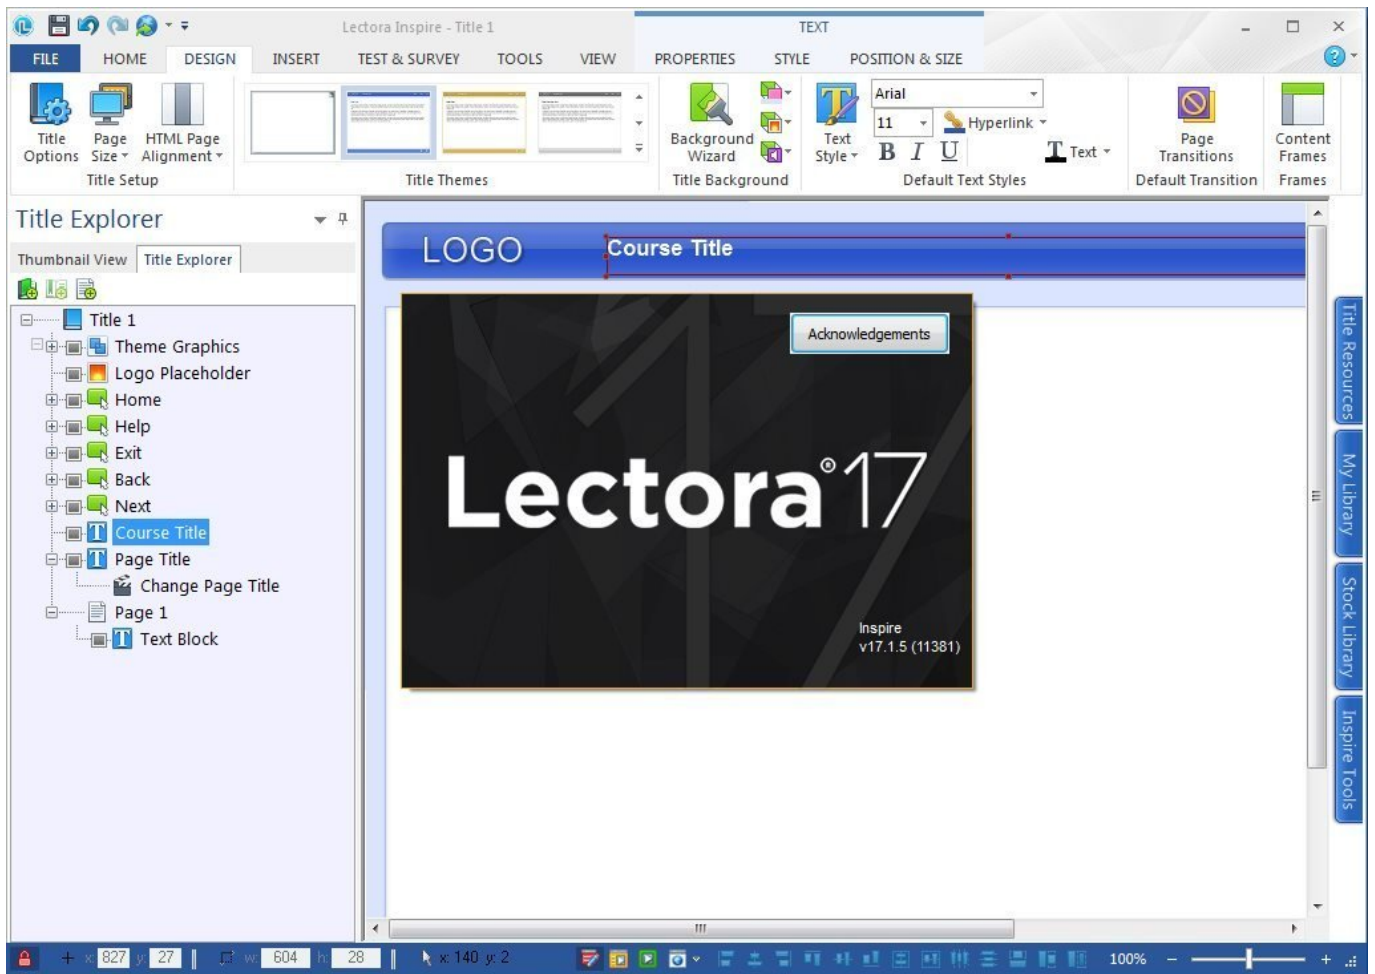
Lectora Inspire - Title 1

TEXT

FILE HOME DESIGN INSERT TEST & SURVEY TOOLS VIEW PROPERTIES STYLE POSITION & SIZE

Title Options Page Size HTML Page Alignment
Title Setup

Title Themes

Background Wizard
Title Background

Text Style
Arial
11
Hyperlink
B I U
Text
Default Text Styles

Page Transitions
Default Transition

Content Frames
Frames

Title Explorer

Thumbnail View Title Explorer

Title 1
Theme Graphics
Logo Placeholder
Home
Help
Exit
Back
Next
Course Title
Page Title
Change Page Title
Page 1
Text Block

LOGO
Course Title

Acknowledgements

Lectora® 17

Inspire
v17.1.5 (11381)

Title Resources
My Library
Stock Library
Inspire Tools

x: 827 y: 27 w: 604 h: 28 x: 140 y: 2

100%